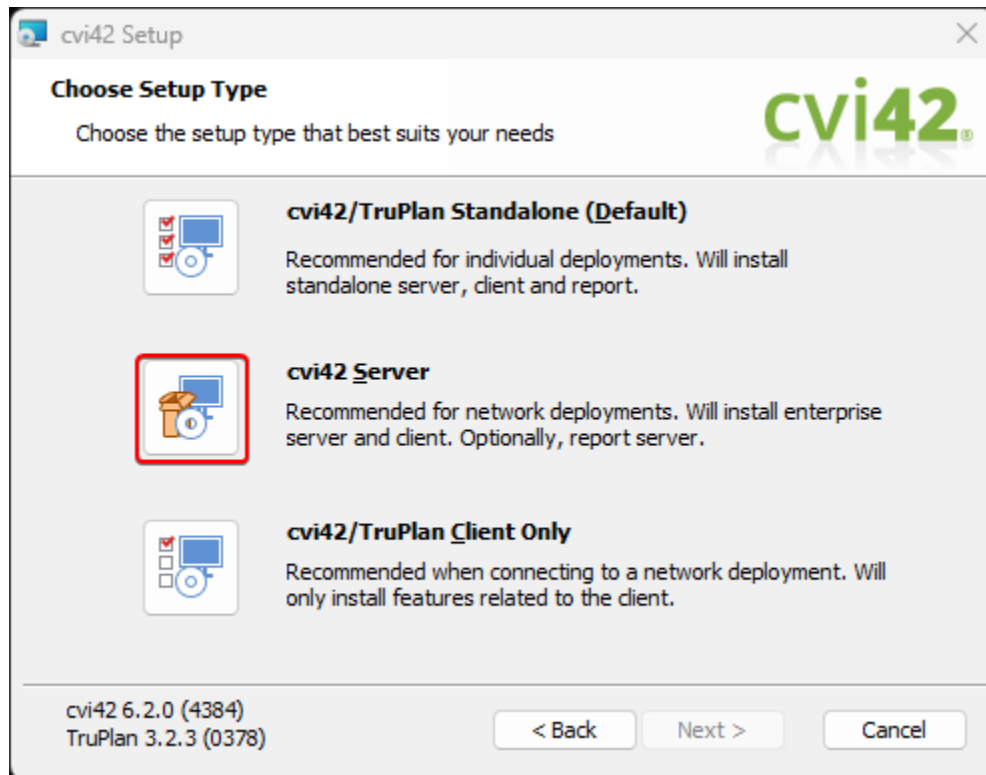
cvi42 Setup

Choose Setup Type

Choose the setup type that best suits your needs

cvi42

cvi42/TruPlan Standalone (Default)

Recommended for individual deployments. Will install standalone server, client and report.

cvi42 Server

Recommended for network deployments. Will install enterprise server and client. Optionally, report server.

cvi42/TruPlan Client Only

Recommended when connecting to a network deployment. Will only install features related to the client.

cvi42 6.2.0 (4384)
TruPlan 3.2.3 (0378)

< Back

Next >

Cancel